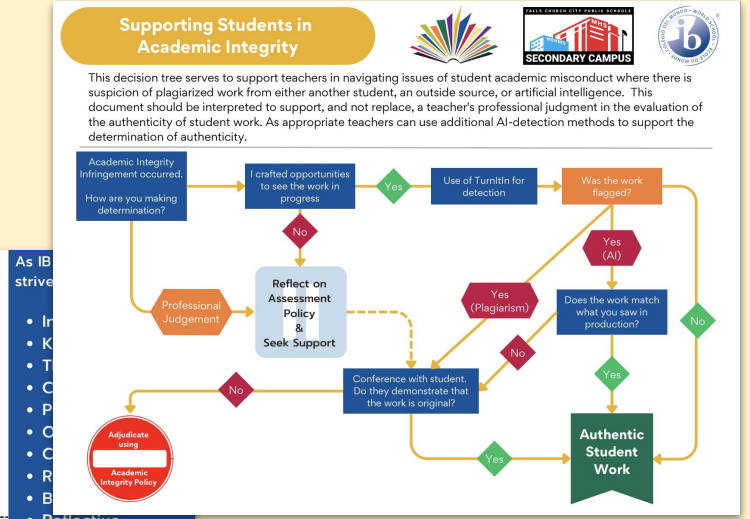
Supporting Students in Academic Integrity

FALLS CHURCH CITY PUBLIC SCHOOLS
MHS
SECONDARY CAMPUS

COLEGIO DEL MUNDO • WORLD SCHOOL • ÉCOLE DU MONDE
ib

This decision tree serves to support teachers in navigating issues of student academic misconduct where there is suspicion of plagiarized work from either another student, an outside source, or artificial intelligence. This document should be interpreted to support, and not replace, a teacher's professional judgment in the evaluation of the authenticity of student work. As appropriate teachers can use additional AI-detection methods to support the determination of authenticity.

Academic Integrity Infringement occurred.

How are you making determination?

I crafted opportunities to see the work in progress

Yes

Use of TurnItIn for detection

Was the work flagged?

No

Yes (AI)

Reflect on Assessment Policy & Seek Support

Professional Judgement

Yes (Plagiarism)

Does the work match what you saw in production?

No

No

Conference with student. Do they demonstrate that the work is original?

No

Yes

Adjudicate using Academic Integrity Policy

Yes

Authentic Student Work

As IB
strive

• In
• K
• T
• C
• P
• O
• C
• R
• B